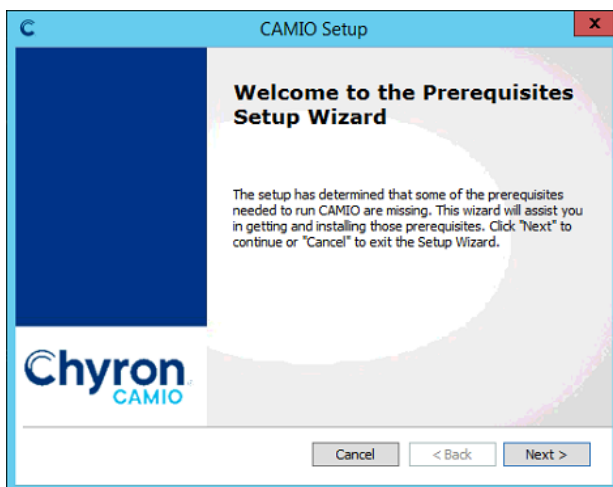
CAMIO Setup

x

Welcome to the Prerequisites Setup Wizard

The setup has determined that some of the prerequisites needed to run CAMIO are missing. This wizard will assist you in getting and installing those prerequisites. Click "Next" to continue or "Cancel" to exit the Setup Wizard.

Chyron
CAMIO

Cancel
< Back
Next >